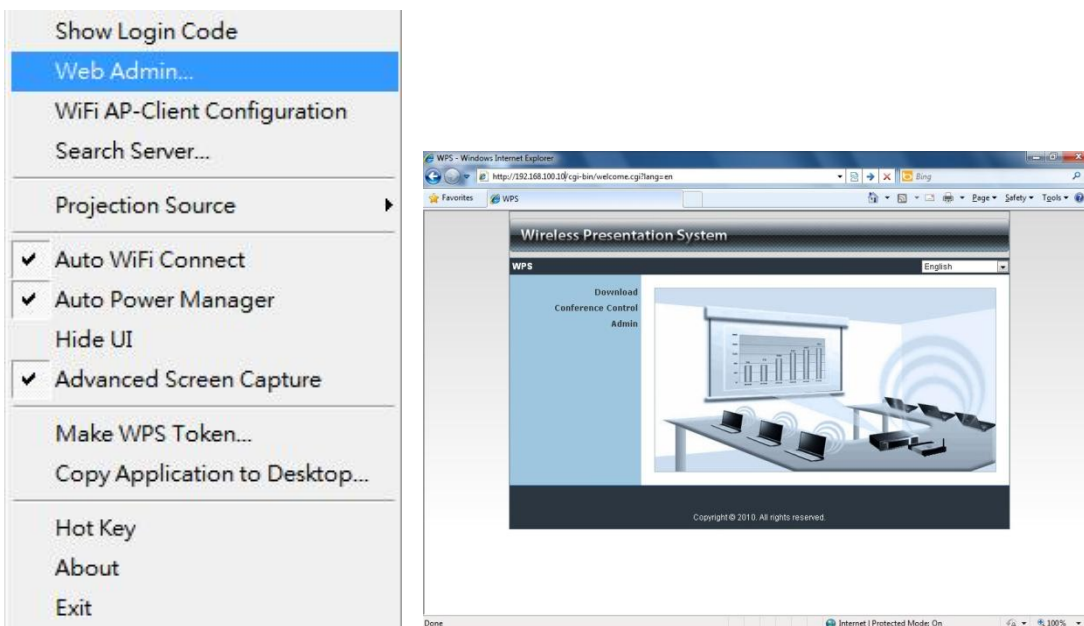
Show Login Code
Web Admin...
WiFi AP-Client Configuration
Search Server...
Projection Source
✔ Auto WiFi Connect
✔ Auto Power Manager
Hide UI
✔ Advanced Screen Capture
Make WPS Token...
Copy Application to Desktop...
Hot Key
About
Exit

WPS - Windows Internet Explorer
http://192.168.100.10/cgi-bin/welcome.cgi?lang=en
Bing
Favorites
WPS
Page ▾ Safety ▾ Tools ▾

Wireless Presentation System
WPS
English
Download
Conference Control
Admin
Copyright © 2010. All rights reserved.

Done
Internet | Protected Mode: On
100%